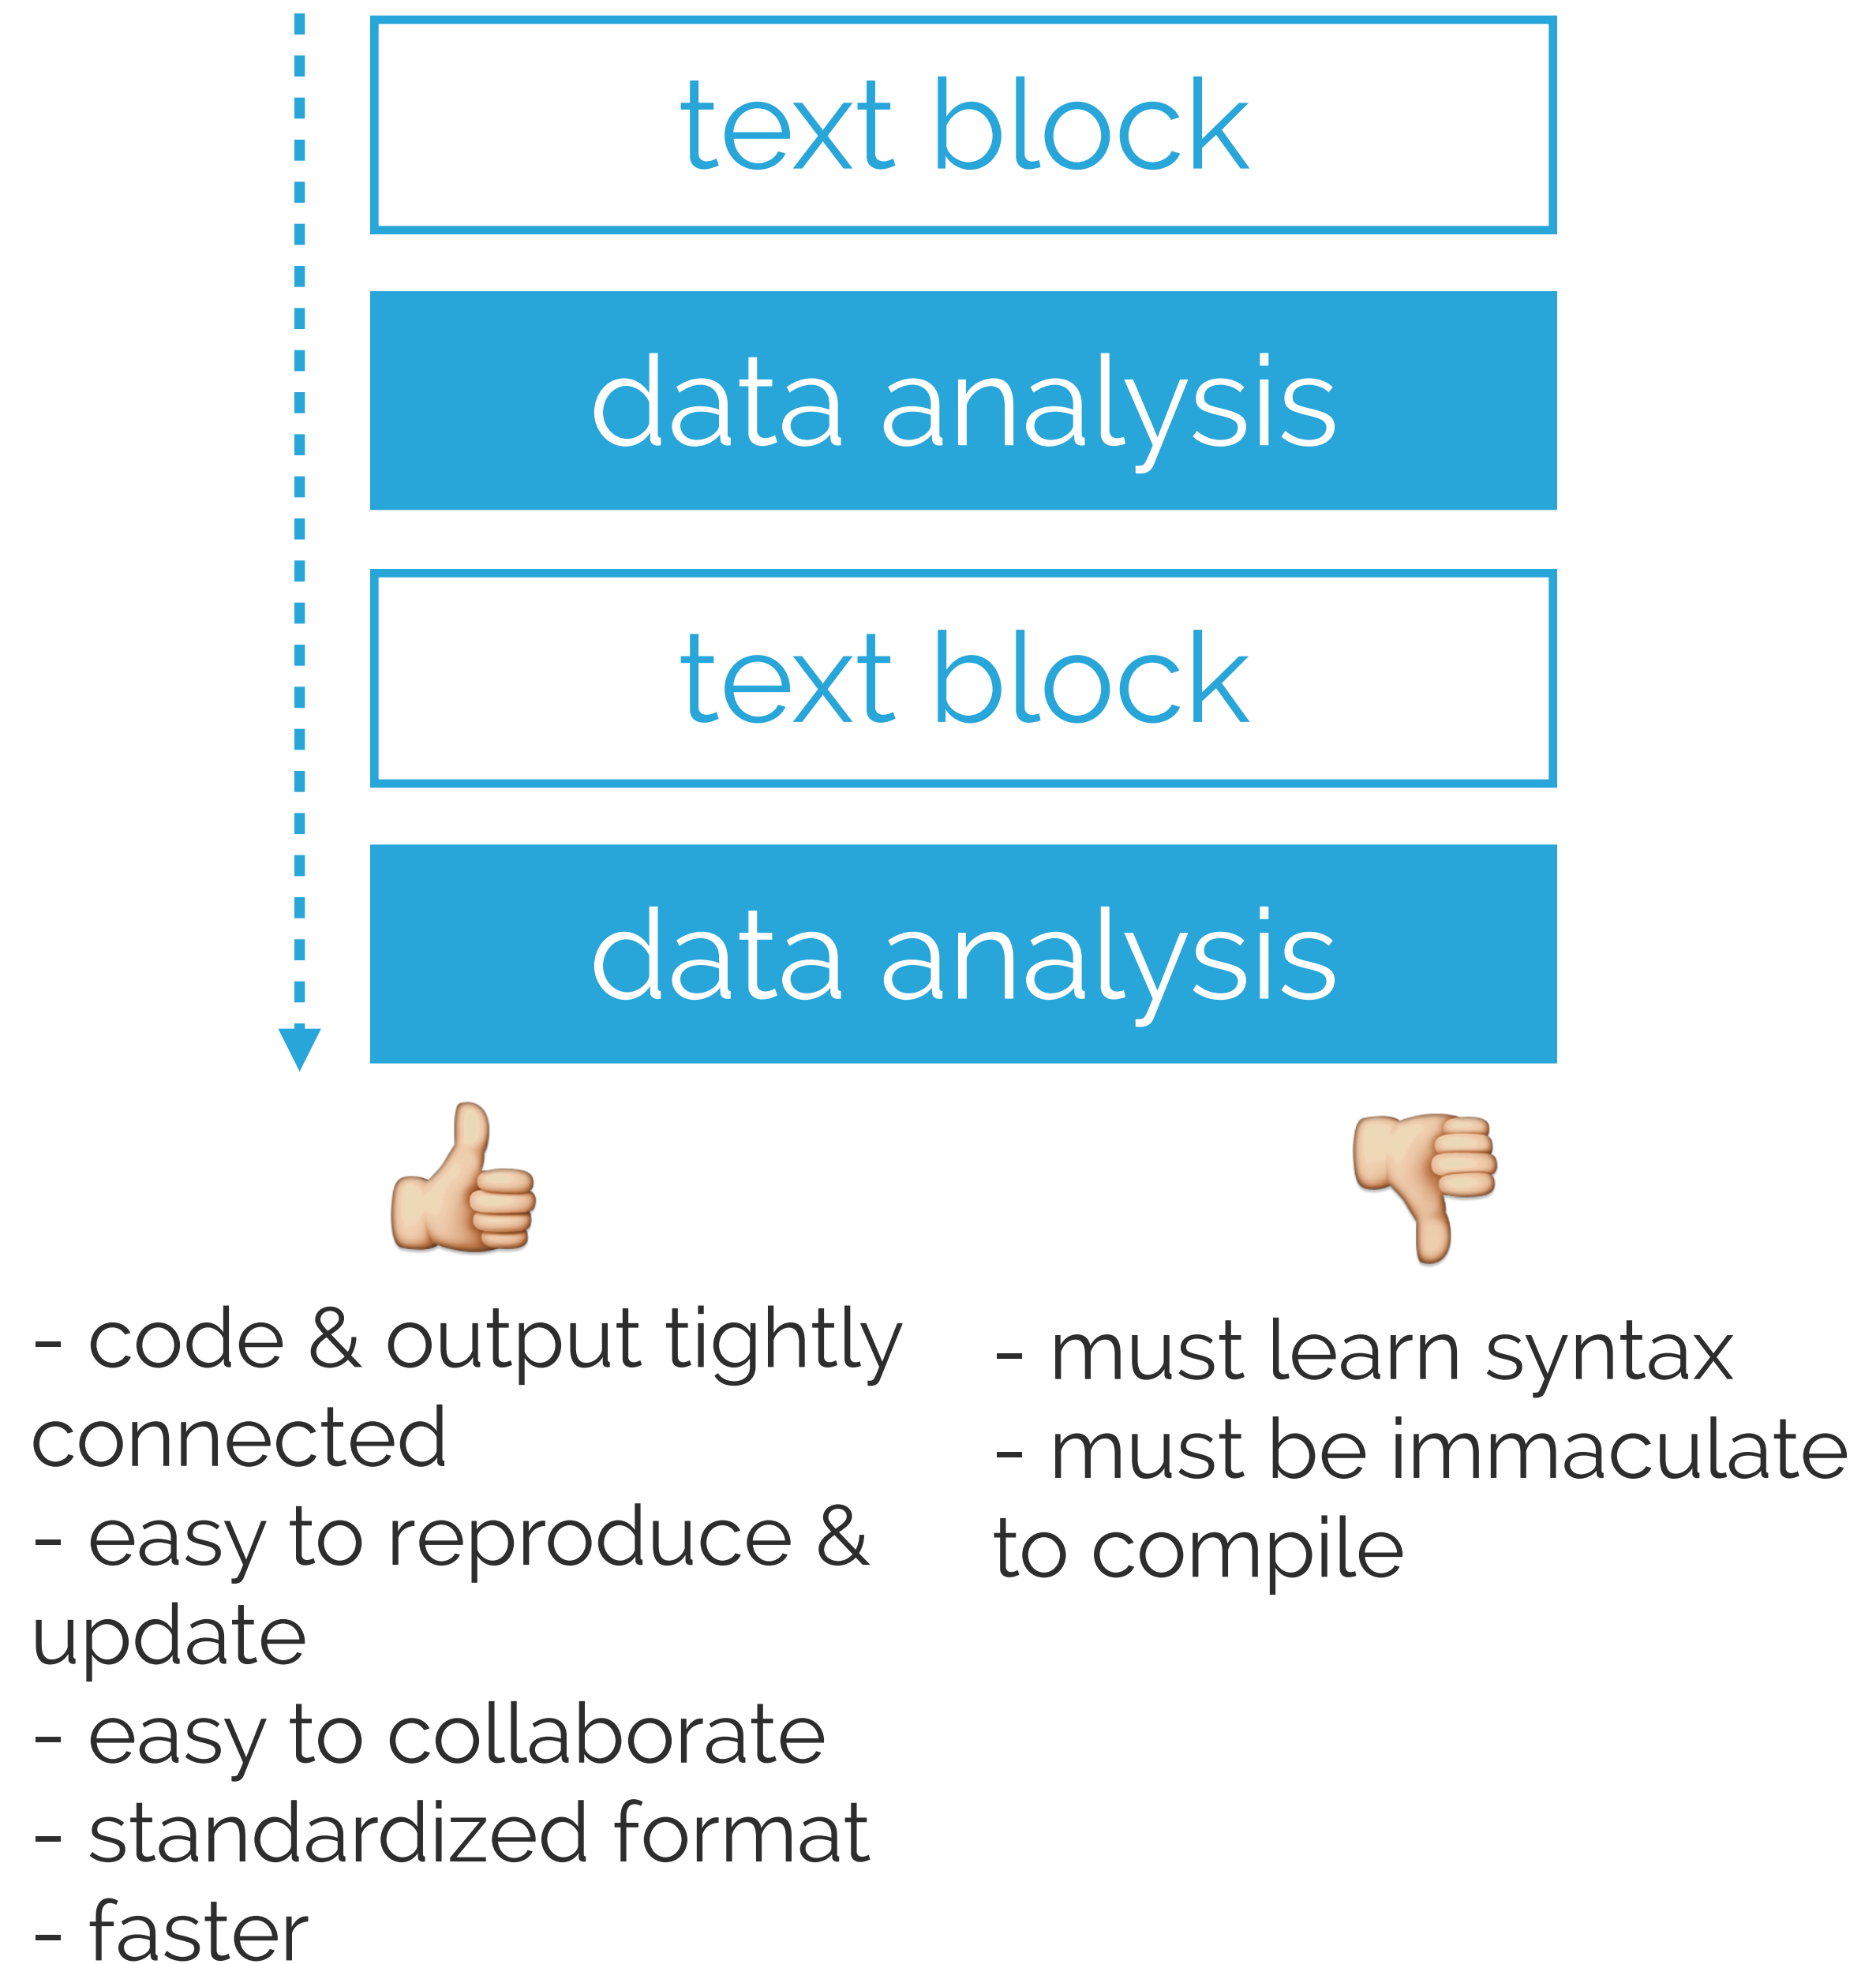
text block

data analysis

text block

data analysis

- code & output tightly connected
- easy to reproduce & update
- easy to collaborate
- standardized format
- faster

- must learn syntax
- must be immaculate to compile